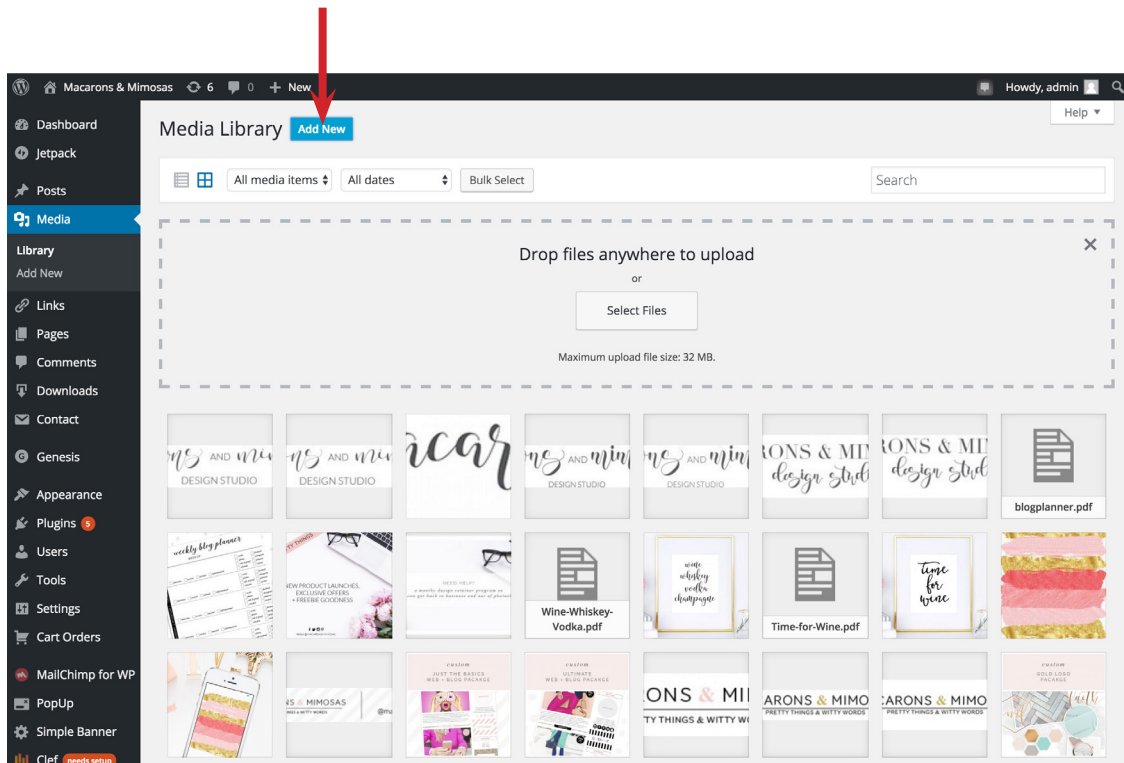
Macarons & Mimosas 6 0 New

Howdy, admin

Help ▼

Dashboard
Jetpack
Posts
Media
Library
Add New
Links
Pages
Comments
Downloads
Contact
Genesis
Appearance
Plugins 5
Users
Tools
Settings
Cart Orders
MailChimp for WP
PopUp
Simple Banner
Clef needs setup

Media Library Add New

All media items
All dates
Bulk Select
Search

Drop files anywhere to upload
or
Select Files
Maximum upload file size: 32 MB.

ns AND mi DESIGN STUDIO
ns AND mi DESIGN STUDIO
acar
ns AND mim DESIGN STUDIO
ns AND mim DESIGN STUDIO
RONS & MI design studi
RONS & MI design studi
blogplanner.pdf

weekly blog planner
NEW PRODUCT LAUNCHES, EXCLUSIVE OFFERS + FREEBIE GOODNESS
Wine-Whiskey-Vodka.pdf
wine whiskey vodka champagne
Time-for-Wine.pdf
time for wine

S & MIMOSAS
custom JUST THE BASICS WEB + BLOG PACKAGE
custom ULTIMATE WEB + BLOG PACKAGE
RONS & MI TTY THINGS & WITTY WO
ARONS & MIMO PRETTY THINGS & WITTY WORDS
CARONS & MIMO PRETTY THINGS & WITTY WORDS
custom GOLD LOGO PACKAGE